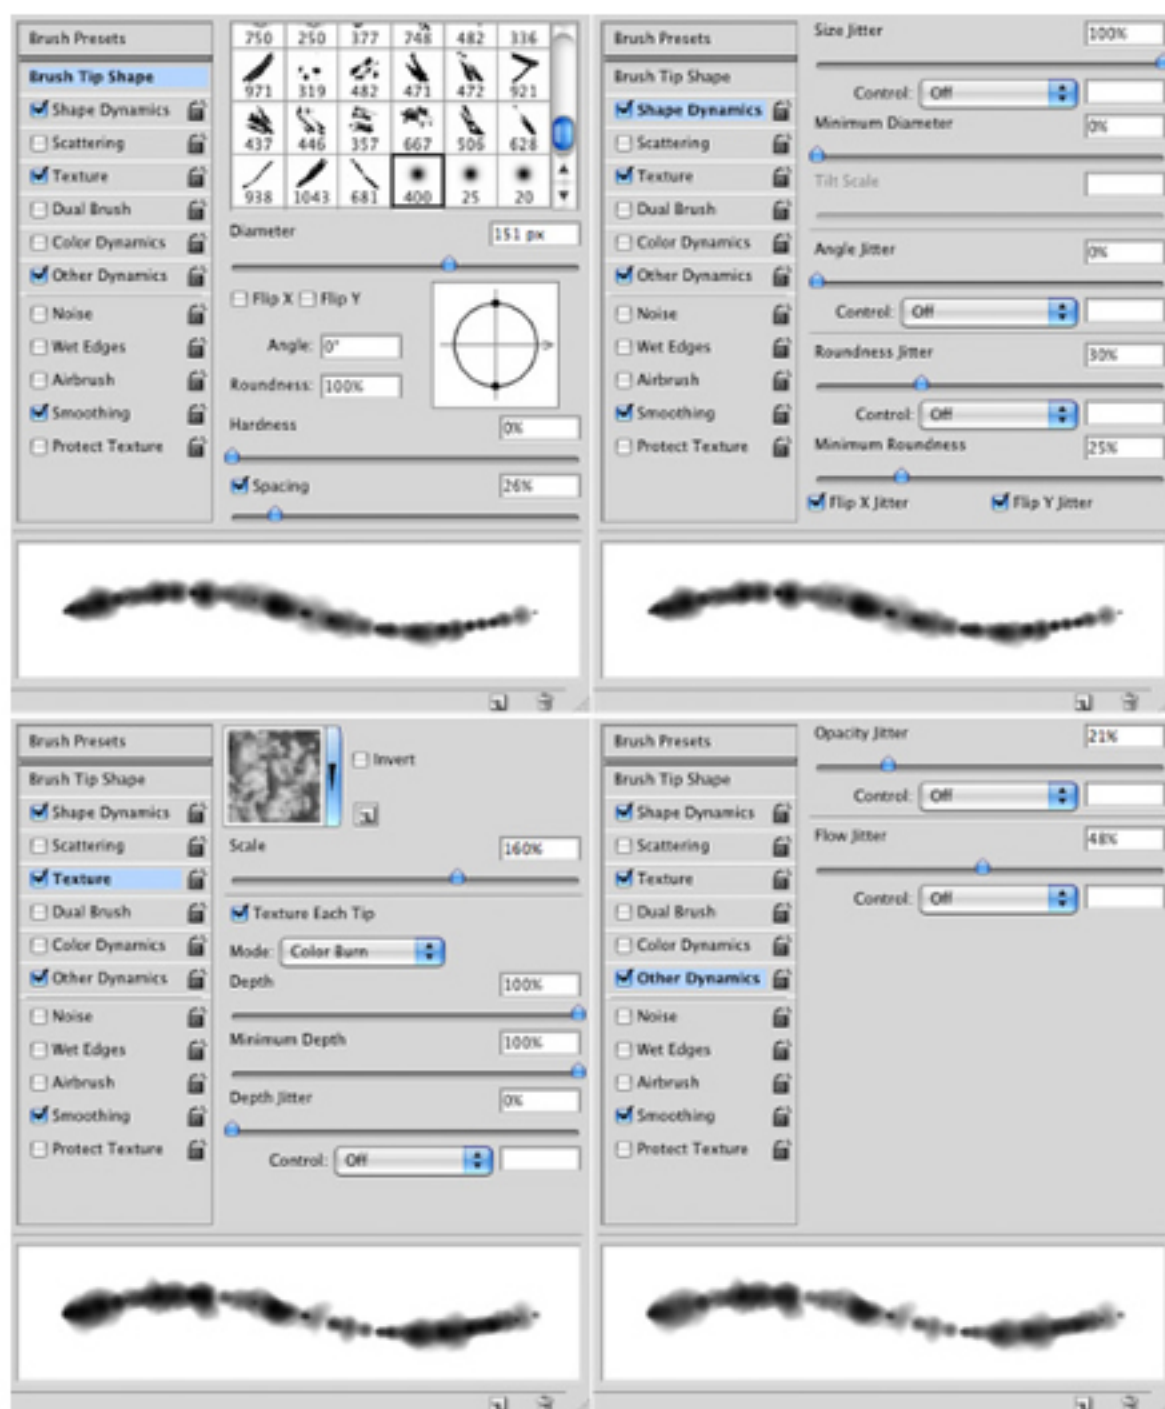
Brush Presets
Brush Tip Shape
Shape Dynamics
Scattering
Texture
Dual Brush
Color Dynamics
Other Dynamics
Noise
Wet Edges
Airbrush
Smoothing
Protect Texture

| 750 | 250 | 377 | 748 | 482 | 336 |
|---|---|---|---|---|---|
| 971 | 319 | 482 | 471 | 472 | 921 |
| 437 | 446 | 357 | 667 | 506 | 628 |
| 938 | 1043 | 681 | 400 | 25 | 20 |

Diameter 151 px
Flip X Flip Y
Angle: 0°
Roundness: 100%
Hardness 0%
Spacing 26%

Brush Presets
Brush Tip Shape
Shape Dynamics
Scattering
Texture
Dual Brush
Color Dynamics
Other Dynamics
Noise
Wet Edges
Airbrush
Smoothing
Protect Texture

Size Jitter 100%
Control: Off
Minimum Diameter 0%
Tilt Scale
Angle Jitter 0%
Control: Off
Roundness Jitter 30%
Control: Off
Minimum Roundness 25%
Flip X Jitter Flip Y Jitter

Brush Presets
Brush Tip Shape
Shape Dynamics
Scattering
Texture
Dual Brush
Color Dynamics
Other Dynamics
Noise
Wet Edges
Airbrush
Smoothing
Protect Texture

Invert
Scale 160%
Texture Each Tip
Mode: Color Burn
Depth 100%
Minimum Depth 100%
Depth Jitter 0%
Control: Off

Brush Presets
Brush Tip Shape
Shape Dynamics
Scattering
Texture
Dual Brush
Color Dynamics
Other Dynamics
Noise
Wet Edges
Airbrush
Smoothing
Protect Texture

Opacity Jitter 21%
Control: Off
Flow Jitter 48%
Control: Off